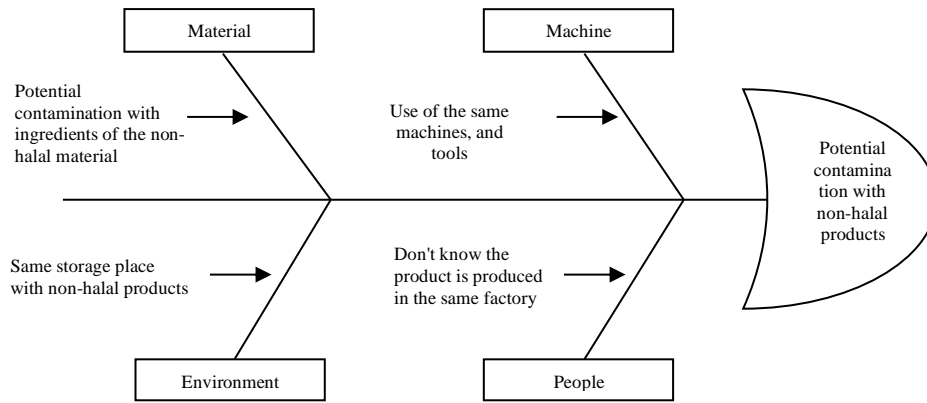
Material

Machine

Potential contamination with ingredients of the non-halal material

Use of the same machines, and tools

Potential contamination with non-halal products

Same storage place with non-halal products

Don't know the product is produced in the same factory

Environment

People